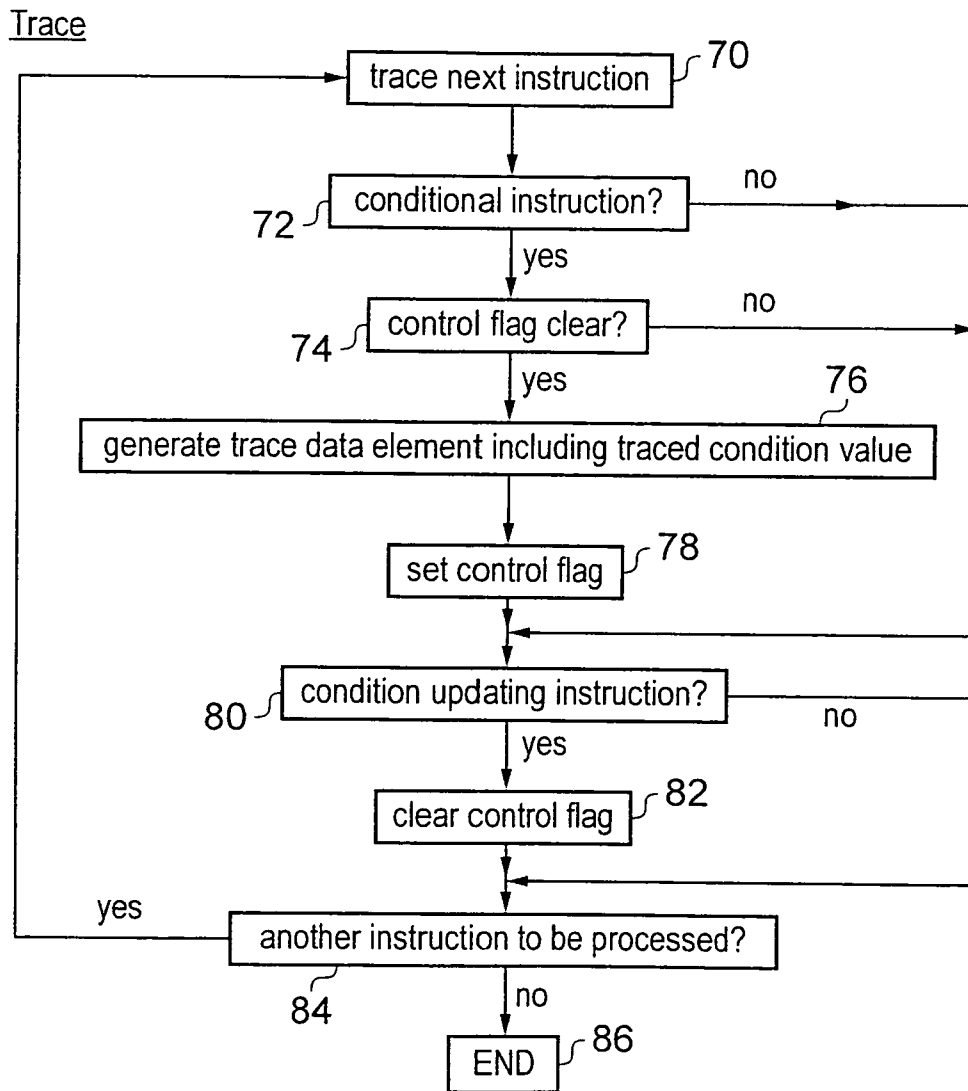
Trace

trace next instruction
70

conditional instruction?
72
no
yes

control flag clear?
74
no
yes

generate trace data element including traced condition value
76

set control flag
78

condition updating instruction?
80
no
yes

clear control flag
82

yes
another instruction to be processed?
84
no

END
86